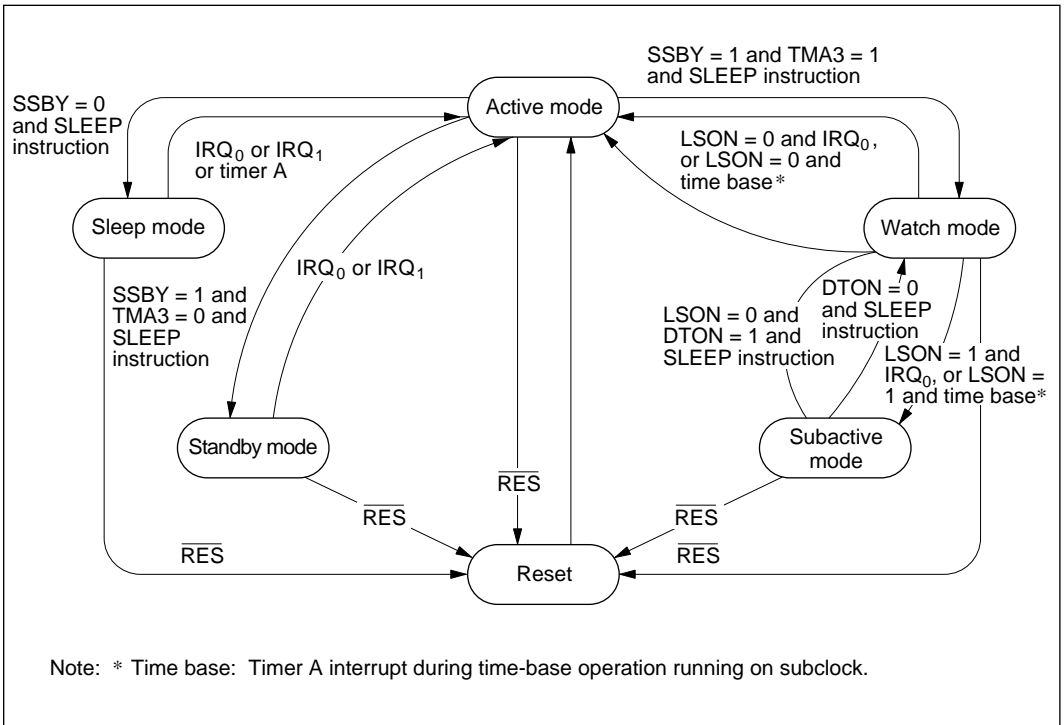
SSBY = 1 and TMA3 = 1 and SLEEP instruction

SSBY = 0 and SLEEP instruction

Active mode

$IRQ_0$ or $IRQ_1$ or timer A

LSON = 0 and $IRQ_0$, or LSON = 0 and time base*

Sleep mode

Watch mode

$IRQ_0$ or $IRQ_1$

SSBY = 1 and TMA3 = 0 and SLEEP instruction

DTON = 0 and SLEEP instruction

LSON = 0 and DTON = 1 and SLEEP instruction

LSON = 1 and $IRQ_0$, or LSON = 1 and time base*

Standby mode

Subactive mode

$\overline{RES}$

$\overline{RES}$

$\overline{RES}$

$\overline{RES}$

$\overline{RES}$

Reset

Note: * Time base: Timer A interrupt during time-base operation running on subclock.